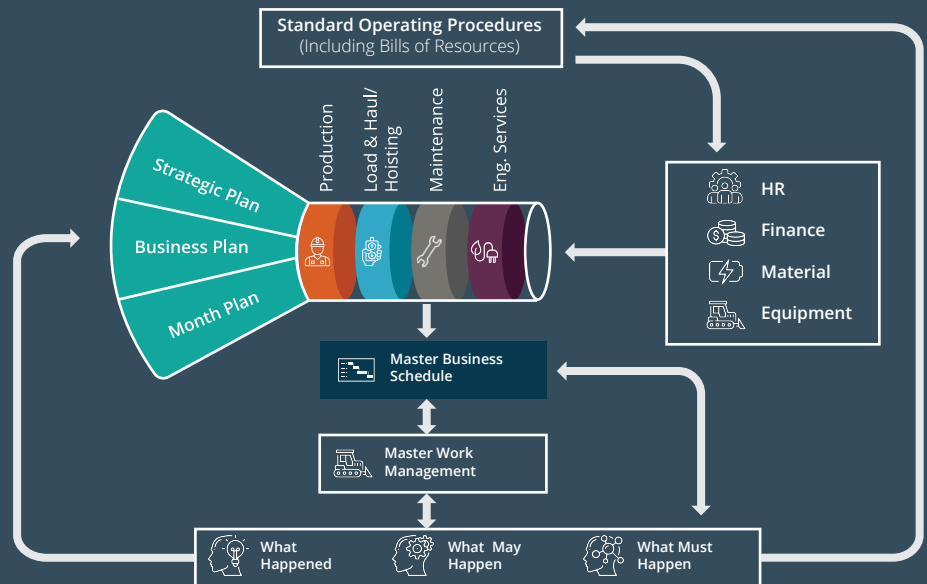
Standard Operating Procedures
(Including Bills of Resources)

Strategic Plan

Business Plan

Month Plan

Production

Load & Haul/ Hoisting

Maintenance

Eng. Services

HR

Finance

Material

Equipment

Master Business Schedule

Master Work Management

What Happened

What May Happen

What Must Happen